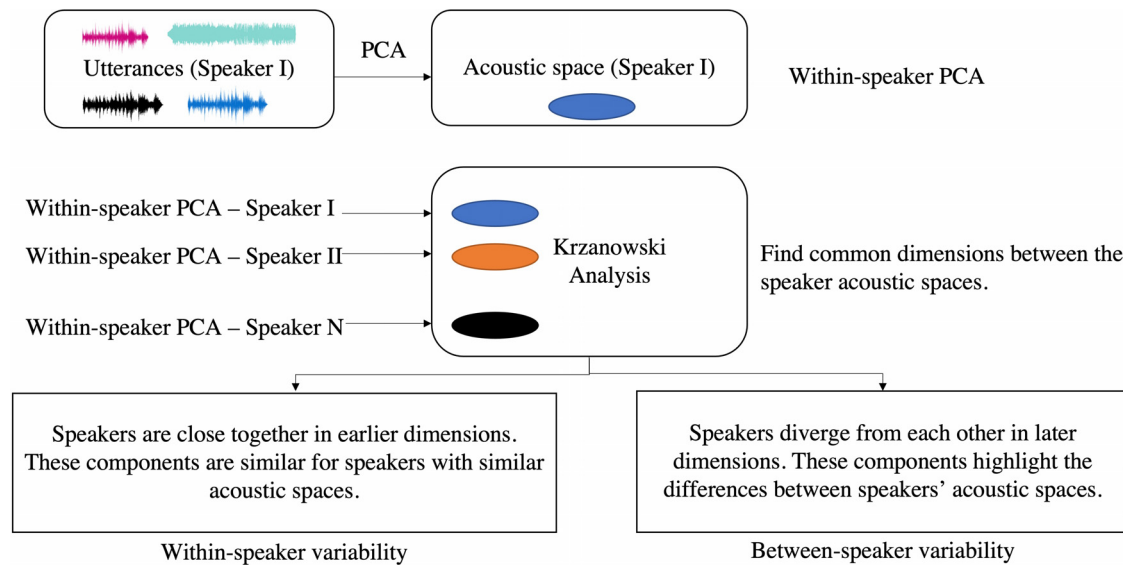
Utterances (Speaker I)

PCA

Acoustic space (Speaker I)

Within-speaker PCA

Within-speaker PCA – Speaker I

Within-speaker PCA – Speaker II

Within-speaker PCA – Speaker N

Krzanowski Analysis

Find common dimensions between the speaker acoustic spaces.

Speakers are close together in earlier dimensions. These components are similar for speakers with similar acoustic spaces.

Within-speaker variability

Speakers diverge from each other in later dimensions. These components highlight the differences between speakers' acoustic spaces.

Between-speaker variability